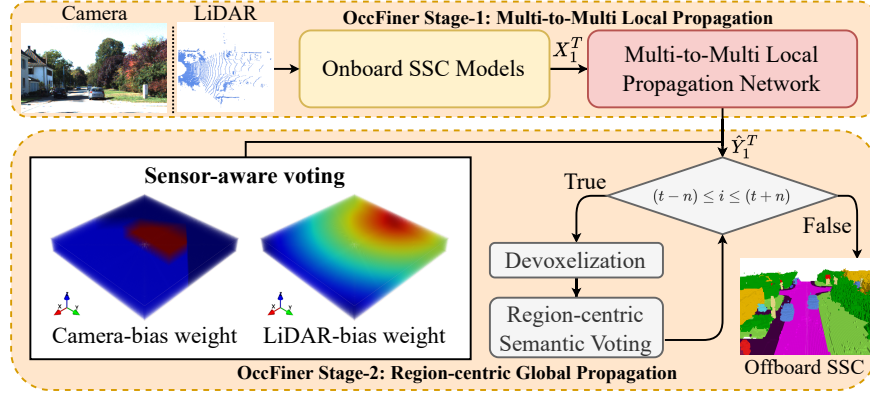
Camera

LiDAR

OccFiner Stage-1: Multi-to-Multi Local Propagation

Onboard SSC Models

$X_1^T$

Multi-to-Multi Local Propagation Network

$\hat{Y}_1^T$

Sensor-aware voting

True

$(t-n) \leq i \leq (t+n)$

False

Devoxelization

Region-centric Semantic Voting

Camera-bias weight

LiDAR-bias weight

OccFiner Stage-2: Region-centric Global Propagation

Offboard SSC